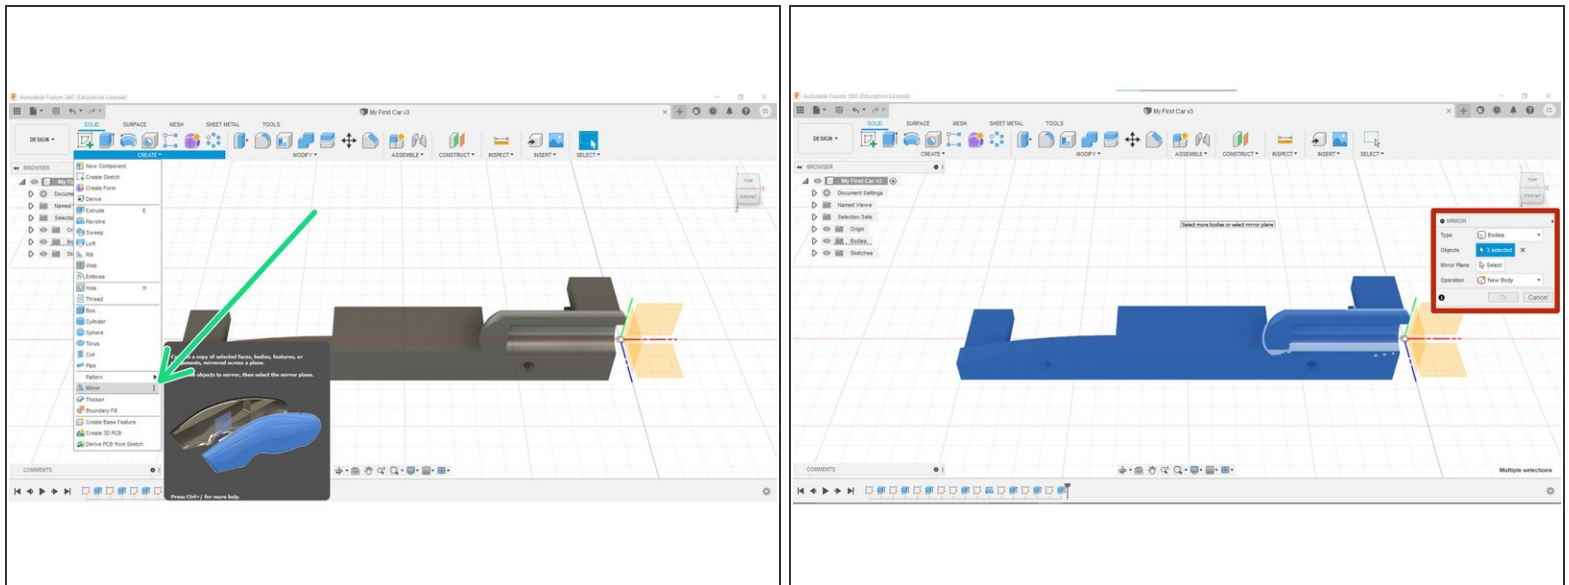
Autodesk Fusion 360 (Education License)

My First Car v3

SOLID SURFACE MESH SHEET METAL TOOLS

DESIGN

CREATE MODIFY ASSEMBLE CONSTRUCT INSPECT INSERT SELECT

BROWSER

New Component
Create Sketch
Create Form
Derive
Extrude E
Revolve
Sweep
Loft
Rib
Web
Emboss
Hole H
Thread
Box
Cylinder
Sphere
Torus
Coil
Pipe
Pattern
Mirror
Thicken
Boundary Fill
Create Base Feature
Create 3D PCB
Derive PCB from Sketch

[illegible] a copy of selected faces, bodies, features, or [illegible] mirrored across a plane.
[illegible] objects to mirror, then select the mirror plane.

Press Ctrl+/ for more help.

COMMENTS

TOP
FRONT

Autodesk Fusion 360 (Education License)

My First Car v3

SOLID SURFACE MESH SHEET METAL TOOLS

DESIGN

CREATE MODIFY ASSEMBLE CONSTRUCT INSPECT INSERT SELECT

BROWSER
My First Car v3
Document Settings
Named Views
Selection Sets
Origin
Bodies
Sketches

Select more bodies or select mirror plane

MIRROR
Type Bodies
Objects 3 selected
Mirror Plane Select
Operation New Body
OK Cancel

COMMENTS

Multiple selections

TOP
FRONT